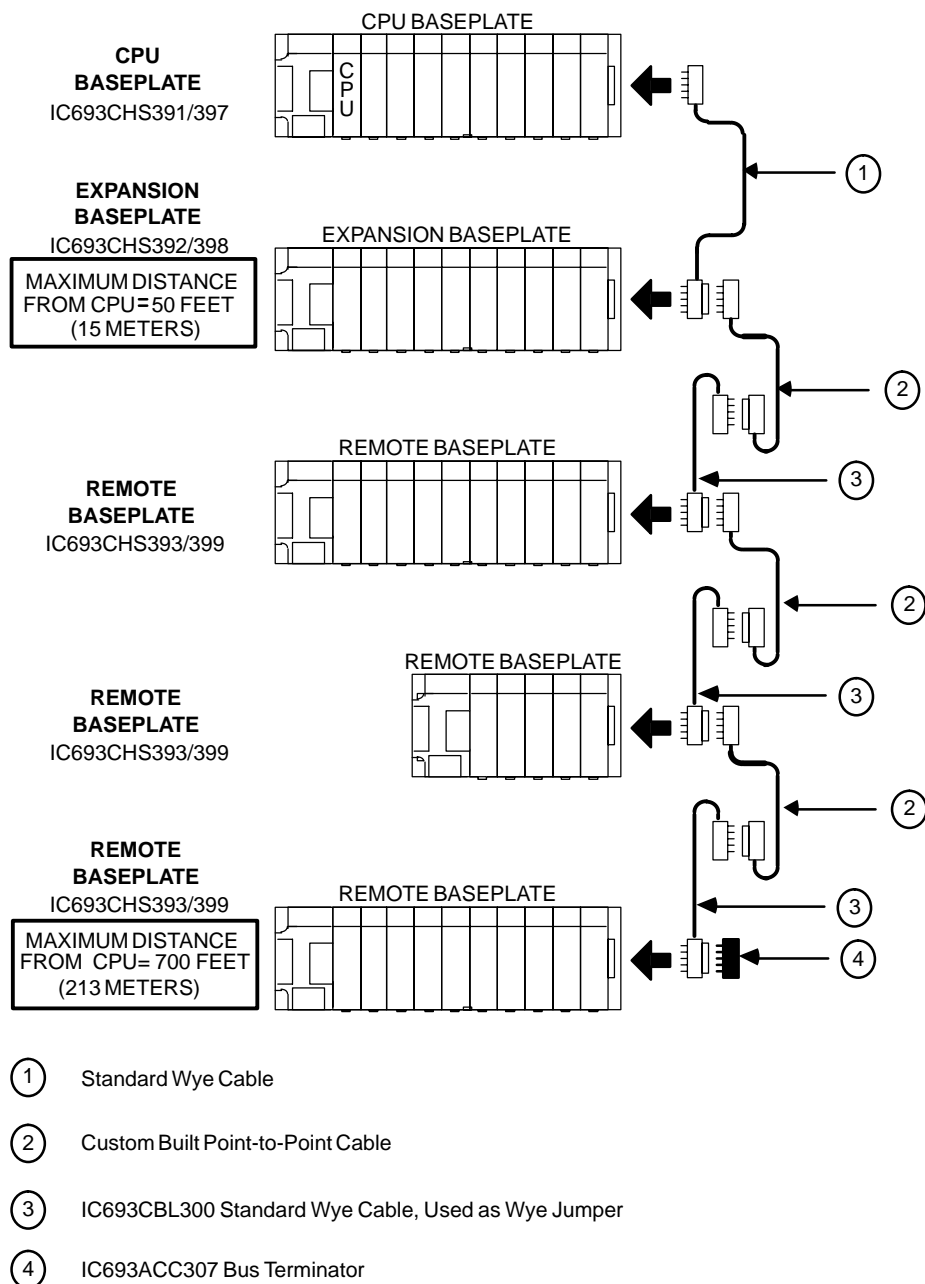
CPU BASEPLATE

CPU BASEPLATE
IC693CHS391/397

C
P
U

1

EXPANSION BASEPLATE
IC693CHS392/398

EXPANSION BASEPLATE

MAXIMUM DISTANCE FROM CPU=50 FEET (15 METERS)

2

REMOTE BASEPLATE

3

REMOTE BASEPLATE
IC693CHS393/399

2

REMOTE BASEPLATE

REMOTE BASEPLATE
IC693CHS393/399

3

2

REMOTE BASEPLATE
IC693CHS393/399

REMOTE BASEPLATE

3

MAXIMUM DISTANCE FROM CPU= 700 FEET (213 METERS)

4

1 Standard Wye Cable

2 Custom Built Point-to-Point Cable

3 IC693CBL300 Standard Wye Cable, Used as Wye Jumper

4 IC693ACC307 Bus Terminator